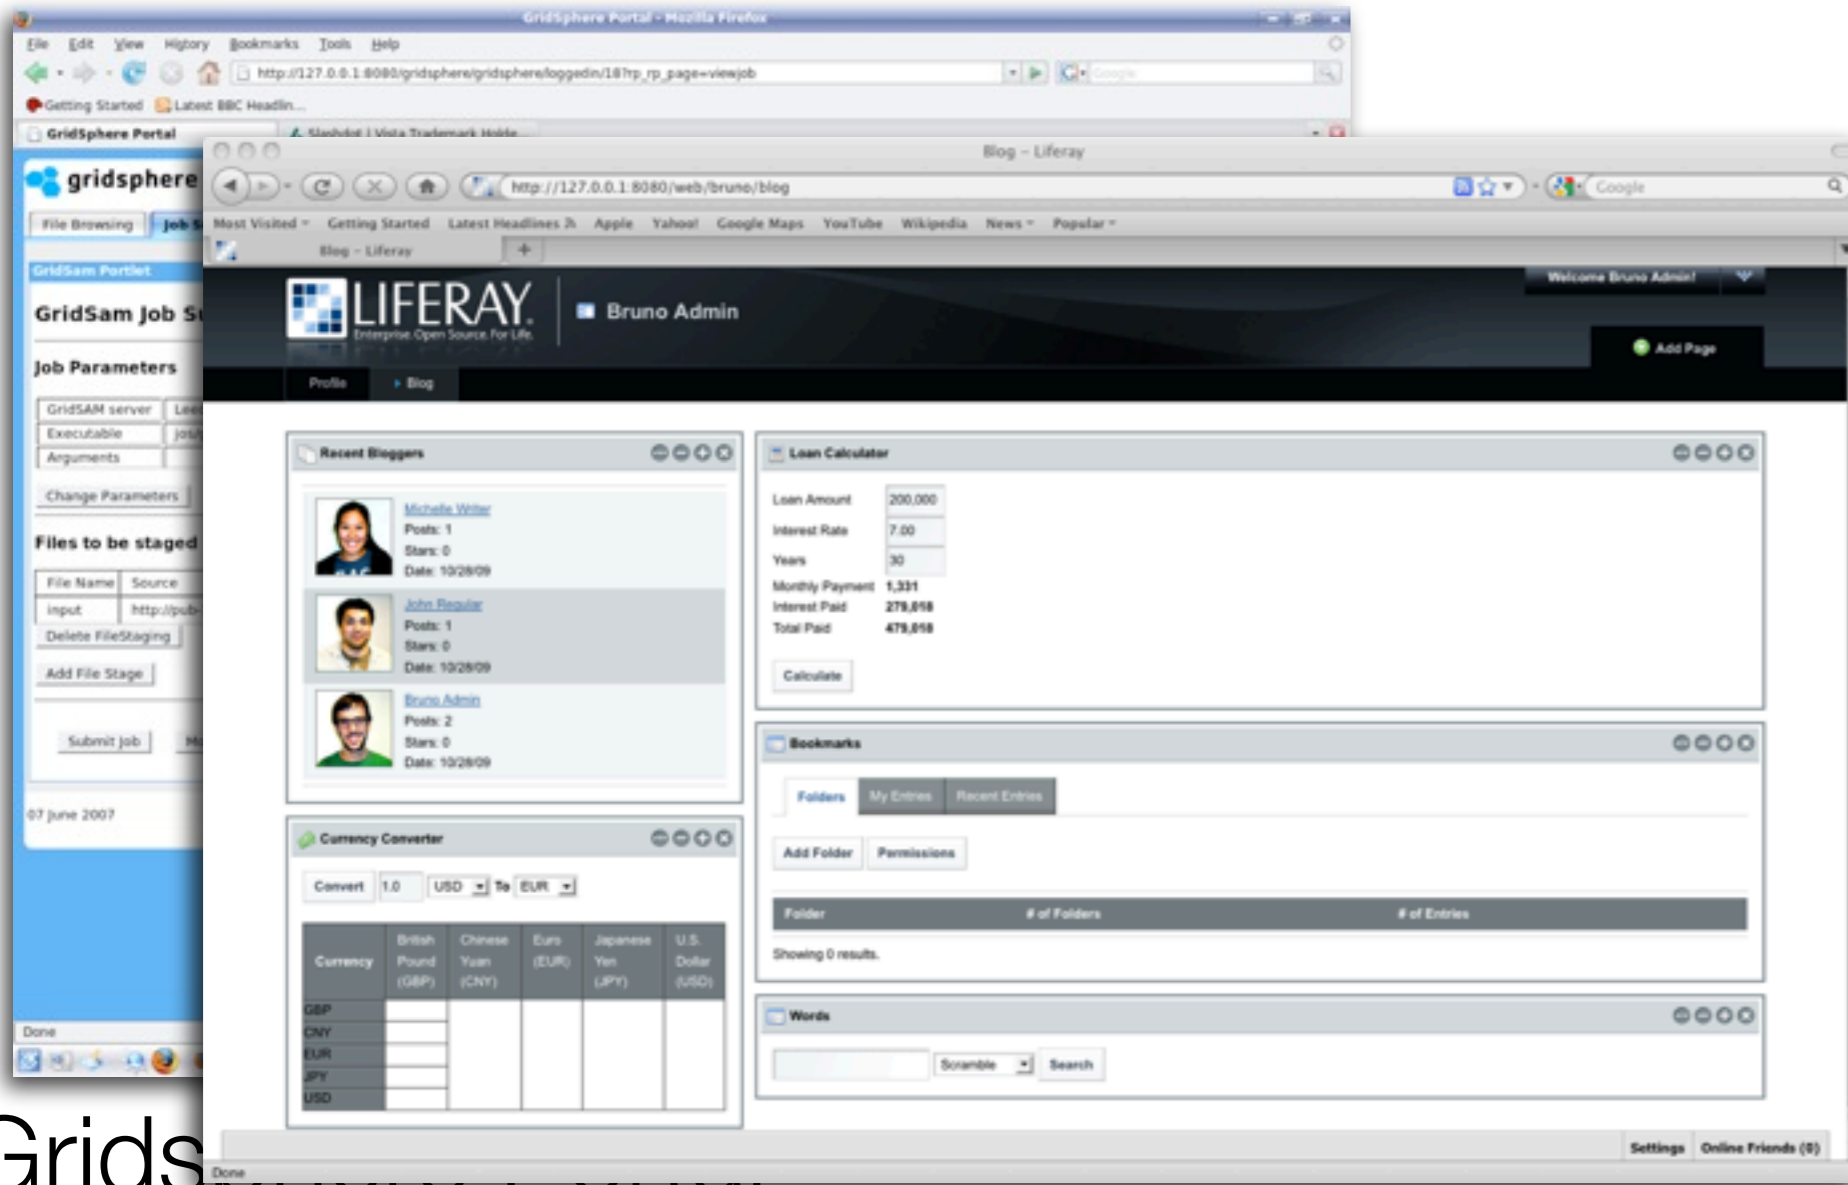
GridSphere Portal - Mozilla Firefox

File Edit View History Bookmarks Tools Help

http://127.0.0.1:8080/gridsphere/gridsphere/loggedin/18?rp_rp_page=viewjob

Getting Started Latest BBC Headlin...

GridSphere Portal

Slashdot | Vista Trademark Holde...

gridsphere

File Browsing Job S

GridSam Portlet

GridSam Job S

Job Parameters

GridSAM server Lo
Executable jo
Arguments

Change Parameters

Files to be staged

| File Name | Source |
|---|---|
| input | http://pub |

Delete FileStaging

Add File Stage

Submit Job M

07 June 2007

Done

Grids

Blog - Liferay

http://127.0.0.1:8080/web/bruno/blog

Google

Most Visited Getting Started Latest Headlines Apple Yahoo! Google Maps YouTube Wikipedia News Popular

Blog - Liferay

LIFERAY
Enterprise. Open Source. For Life.

Bruno Admin

Welcome Bruno Admin!

Add Page

Profile Blog

Recent Bloggers

Michelle Writer
Posts: 1
Stars: 0
Date: 10/28/09

John Regular
Posts: 1
Stars: 0
Date: 10/28/09

Bruno Admin
Posts: 2
Stars: 0
Date: 10/28/09

Currency Converter

Convert 1.0 USD To EUR

| Currency | British Pound (GBP) | Chinese Yuan (CNY) | Euro (EUR) | Japanese Yen (JPY) | U.S. Dollar (USD) |
|---|---|---|---|---|---|
| GBP | | | | | |
| CNY | | | | | |
| EUR | | | | | |
| JPY | | | | | |
| USD | | | | | |

Loan Calculator

Loan Amount 200,000
Interest Rate 7.00
Years 30
Monthly Payment 1,331
Interest Paid 279,018
Total Paid 479,018

Calculate

Bookmarks

Folders My Entries Recent Entries

Add Folder Permissions

| Folder | # of Folders | # of Entries |
|---|---|---|

Showing 0 results.

Words

Scramble Search

Settings Online Friends (0)

Done